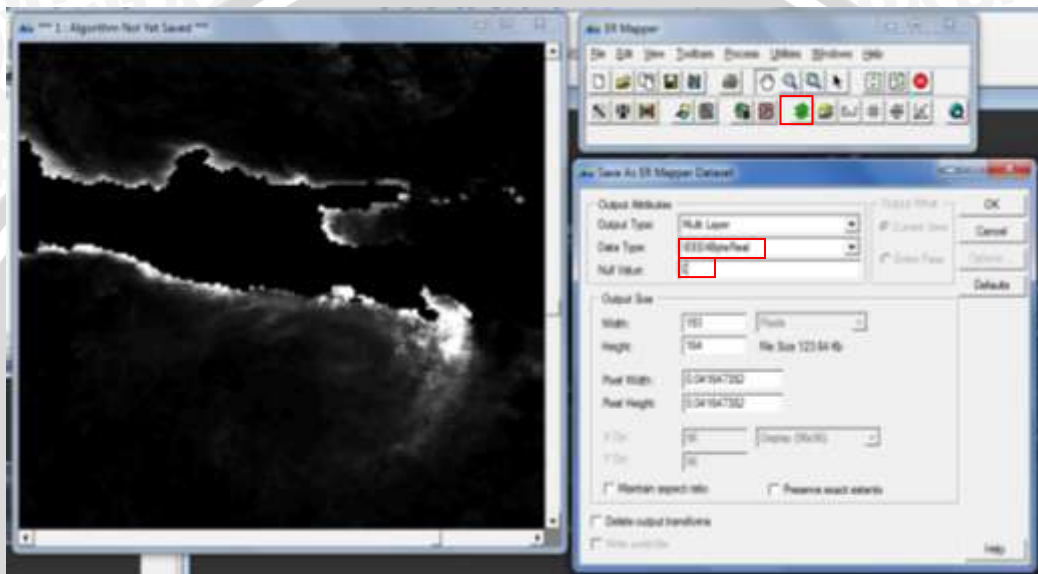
*** 1 : Algorithm Not Yet Saved ***

ER Mapper

File Edit View Toolbars Process Utilities Windows Help

Save As ER Mapper Dataset

Output Attributes
Output Type: Multi Layer
Data Type: IEEE4ByteReal
Null Value: 0

Output What
Current View
Entire Page

OK
Cancel
Options...
Defaults

Output Size
Width: 183 Pixels
Height: 164 File Size 123.84 Kb
Pixel Width: 0.041647392
Pixel Height: 0.041647392
X Dpi: 96 Display (96x96)
Y Dpi: 96

Maintain aspect ratio
Preserve exact extents

Delete output transforms
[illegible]

Help